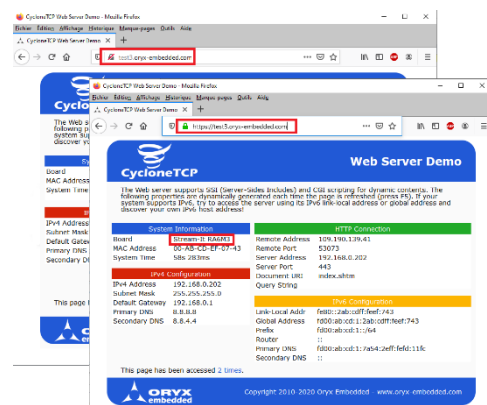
CycloneTCP Web Server Demo - Mozilla Firefox
Fichier Édition Affichage Historique Marque-pages Outils Aide
CycloneTCP Web Server Demo ×
test3.oryx-embedded.com

CycloneTCP
The Web s following p system sup discover yo
Sy
Board
MAC Address
System Time
IPv4 Address
Subnet Mask
Default Gatew
Primary DNS
Secondary DN
This page h

CycloneTCP Web Server Demo - Mozilla Firefox
Fichier Édition Affichage Historique Marque-pages Outils Aide
CycloneTCP Web Server Demo ×
https://test3.oryx-embedded.com

CycloneTCP
Web Server Demo

The Web server supports SSI (Server-Sides Includes) and CGI scripting for dynamic contents. The following properties are dynamically generated each time the page is refreshed (press F5). If your system supports IPv6, try to access the server using its IPv6 link-local address or global address and discover your own IPv6 host address!

| System Information | |
|---|---|
| Board | Stream-II RA6M3 |
| MAC Address | 00-AB-CD-EF-07-43 |
| System Time | 58s 283ms |

| IPv4 Configuration | |
|---|---|
| IPv4 Address | 192.168.0.202 |
| Subnet Mask | 255.255.255.0 |
| Default Gateway | 192.168.0.1 |
| Primary DNS | 8.8.8.8 |
| Secondary DNS | 8.8.4.4 |

| HTTP Connection | |
|---|---|
| Remote Address | 109.190.139.41 |
| Remote Port | 53073 |
| Server Address | 192.168.0.202 |
| Server Port | 443 |
| Document URI | index.shtm |
| Query String | |

| IPv6 Configuration | |
|---|---|
| Link-Local Addr | fe80::2ab:cdff:feef:743 |
| Global Address | fd00:ab:cd:1:2ab:cdff:feef:743 |
| Prefix | fd00:ab:cd:1::/64 |
| Router | :: |
| Primary DNS | fd00:ab:cd:1:7a54:2eff:fed1:11fc |
| Secondary DNS | :: |

This page has been accessed 2 times.

ORYX embedded
Copyright 2010-2020 Oryx Embedded www.oryx-embedded.com